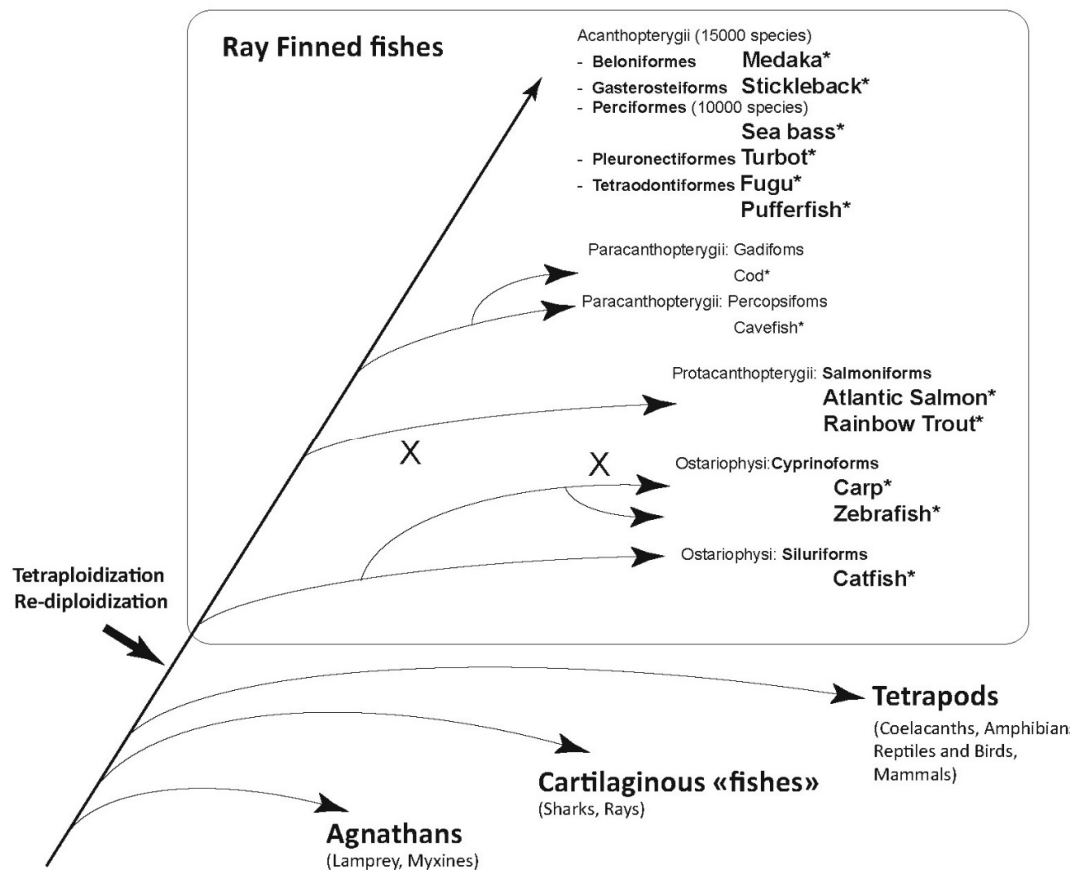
Ray Finned fishes

Acanthopterygii (15000 species)
- Beloniformes Medaka*
- Gasterosteiforms Stickleback*
- Perciformes (10000 species)
Sea bass*
- Pleuronectiformes Turbot*
- Tetraodontiformes Fugu*
Pufferfish*

Paracanthopterygii: Gadifoms
Cod*
Paracanthopterygii: Percopsifoms
Cavefish*

Protacanthopterygii: Salmoniforms
Atlantic Salmon*
Rainbow Trout*

X

X

Ostariophysi:Cyprinoforms
Carp*
Zebrafish*

Ostariophysi: Siluriforms
Catfish*

Tetraploidization
Re-diploidization

Tetrapods
(Coelacanths, Amphibian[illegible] Reptiles and Birds, Mammals)

Cartilaginous «fishes»
(Sharks, Rays)

Agnathans
(Lamprey, Myxines)